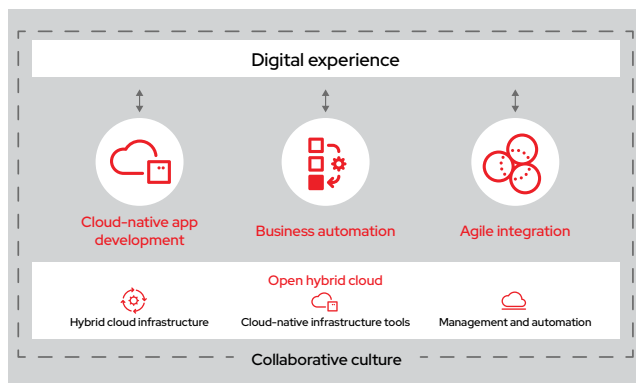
Digital experience

Cloud-native app development

Business automation

Agile integration

Open hybrid cloud

Hybrid cloud infrastructure

Cloud-native infrastructure tools

Management and automation

Collaborative culture